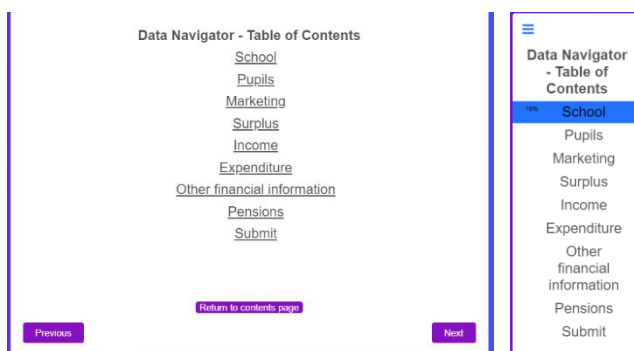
Data Navigator - Table of Contents
School
Pupils
Marketing
Surplus
Income
Expenditure
Other financial information
Pensions
Submit

Return to contents page

Previous

Next

≡
Data Navigator - Table of Contents
10% School
Pupils
Marketing
Surplus
Income
Expenditure
Other financial information
Pensions
Submit